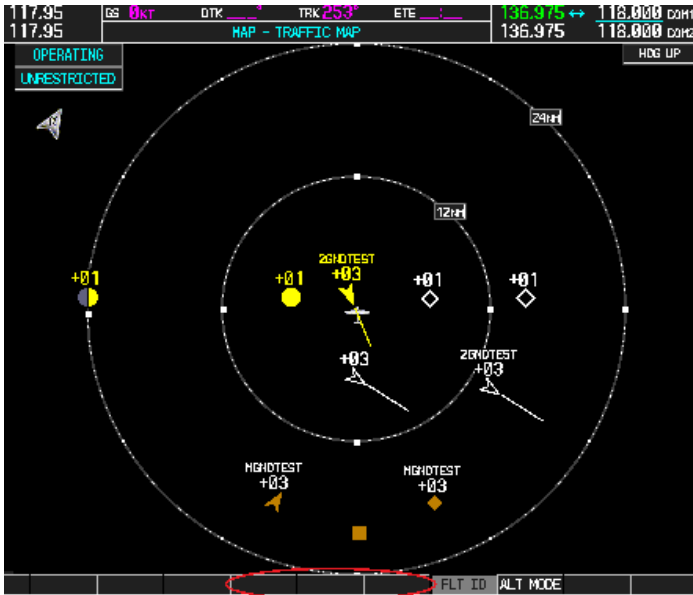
117.95
117.95
GS 0KT
DTK ___°
TRK 253°
ETE __:__
136.975 ↔
136.975
118.000 COM1
118.000 COM2
MAP - TRAFFIC MAP
OPERATING
UNRESTRICTED
HDG UP
24NM
12NM
2GNDTEST
+03
+01
+01
+01
+01
+03
2GNDTEST
+03
MGNDTEST
+03
MGNDTEST
+03
FLT ID
ALT MODE